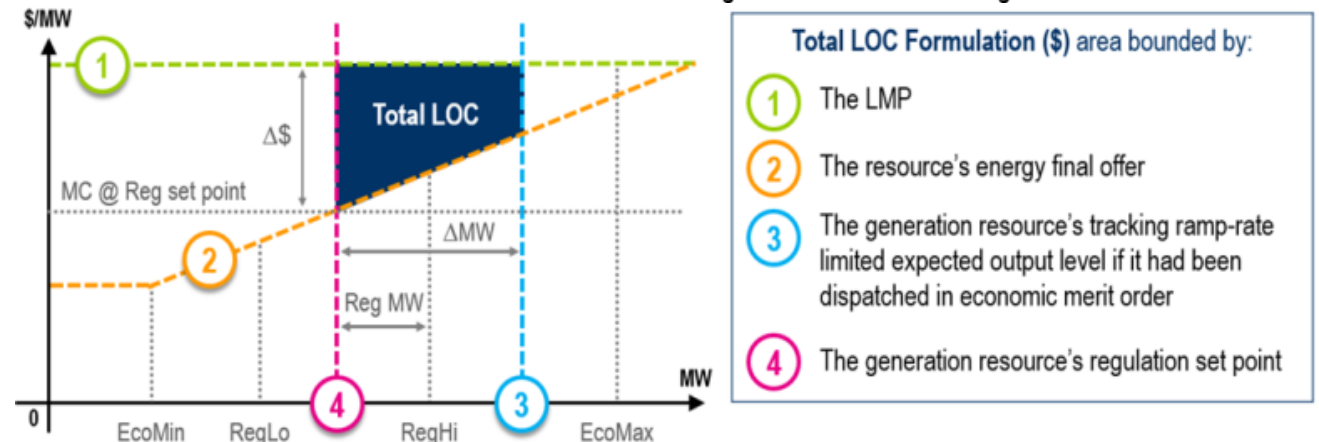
$/MW

1

Total LOC

Δ$

MC @ Reg set point

ΔMW

2

Reg MW

MW

0

EcoMin

RegLo

4

RegHi

3

EcoMax

Total LOC Formulation ($) area bounded by:

1 The LMP

2 The resource's energy final offer

3 The generation resource's tracking ramp-rate limited expected output level if it had been dispatched in economic merit order

4 The generation resource's regulation set point